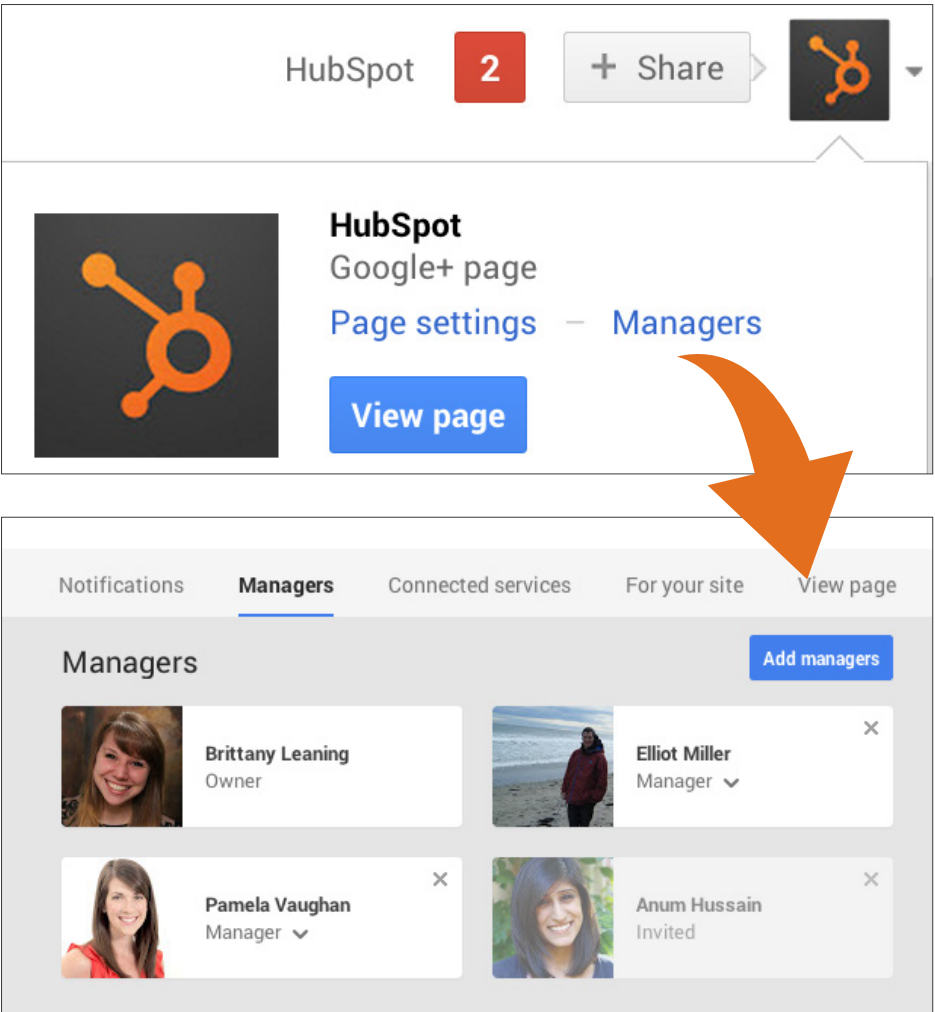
HubSpot 2 + Share

HubSpot
Google+ page
Page settings – Managers
View page

Notifications Managers Connected services For your site View page

Managers
Add managers

Brittany Leaning
Owner

Elliot Miller
Manager

Pamela Vaughan
Manager

Anum Hussain
Invited